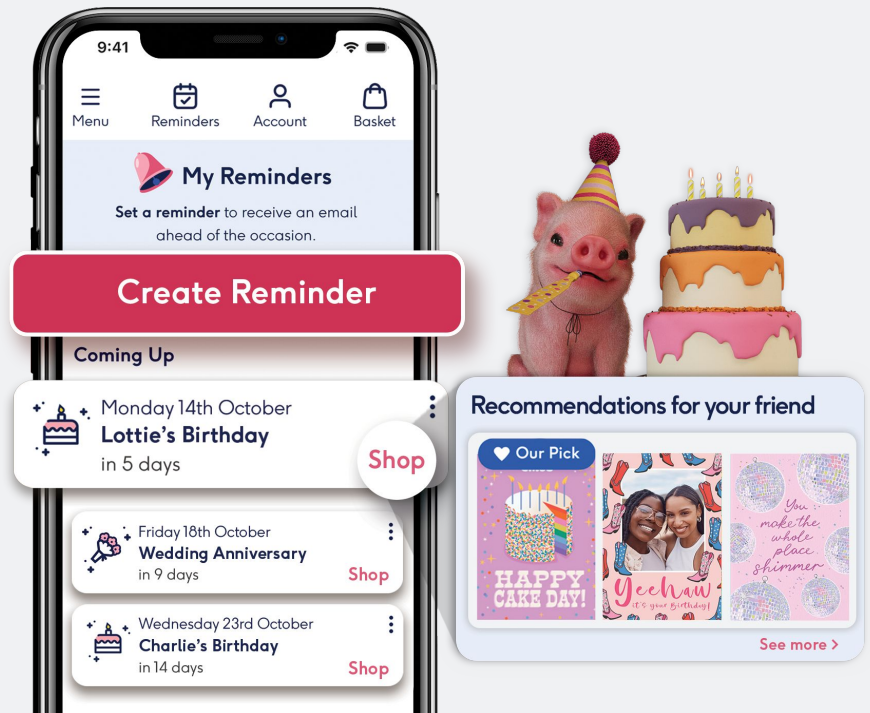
9:41

Menu
Reminders
Account
Basket

My Reminders

Set a reminder to receive an email ahead of the occasion.

Create Reminder

Coming Up

Monday 14th October
Lottie's Birthday
in 5 days
Shop

Friday 18th October
Wedding Anniversary
in 9 days
Shop

Wednesday 23rd October
Charlie's Birthday
in 14 days
Shop

Recommendations for your friend

Our Pick

HAPPY CAKE DAY!

Yeehaw it's your Birthday!

You make the whole place shimmer

See more ›